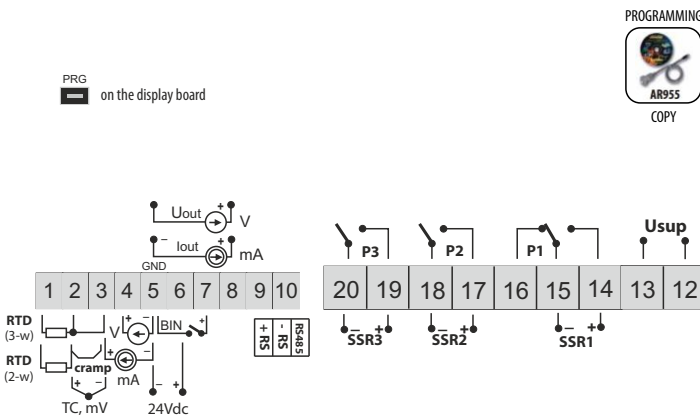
PROGRAMMING

AR955

COPY

PRG

on the display board

Uout

V

Iout

mA

GND

1 2 3 4 5 6 7 8 9 10

RTD (3-w)

RTD (2-w)

V

mA

cramp

BIN

TC, mV

24Vdc

+ RS

- RS

RS485

P3

P2

P1

Usup

20 19 18 17 16 15 14 13 12

SSR3

SSR2

SSR1